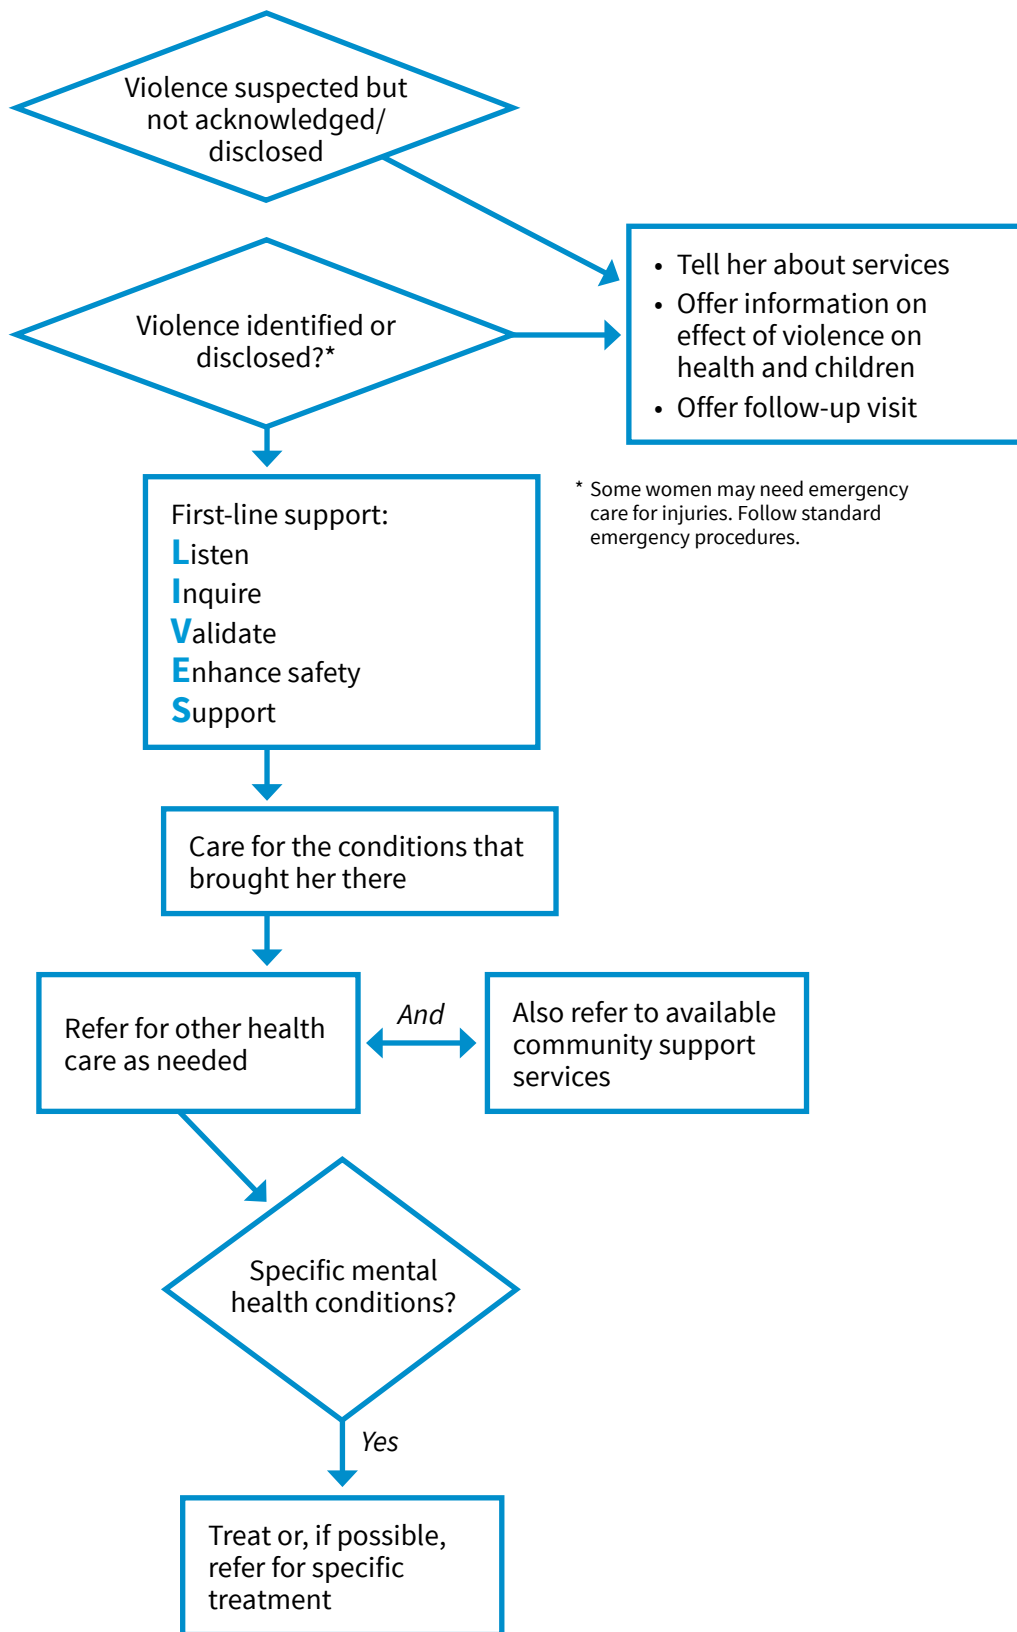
Violence suspected but not acknowledged/ disclosed

Violence identified or disclosed?*

• Tell her about services
• Offer information on effect of violence on health and children
• Offer follow-up visit

* Some women may need emergency care for injuries. Follow standard emergency procedures.

First-line support:
Listen
Inquire
Validate
Enhance safety
Support

Care for the conditions that brought her there

Refer for other health care as needed

And

Also refer to available community support services

Specific mental health conditions?

Yes

Treat or, if possible, refer for specific treatment